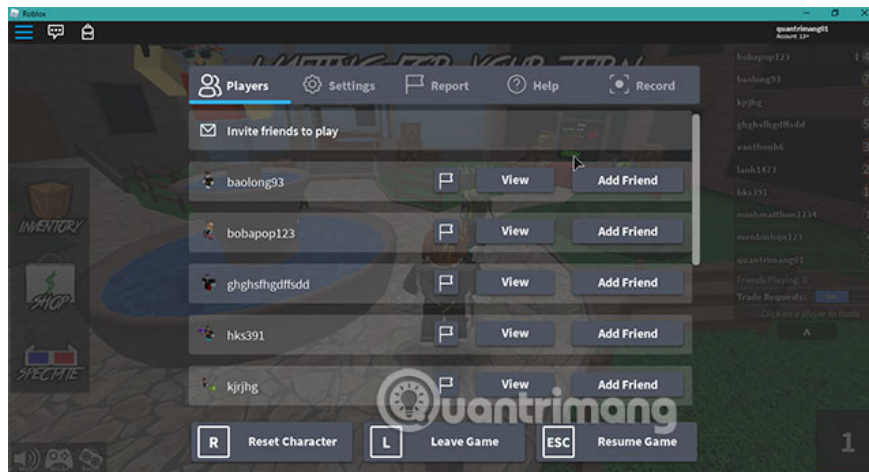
Roblox

quantrimang01
Account: 13+

WAITING FOR YOUR TURN

Players Settings Report Help Record

Invite friends to play

baolong93 View Add Friend

bobapop123 View Add Friend

ghghsfhgdffsdd View Add Friend

hks391 View Add Friend

kjrjhg View Add Friend

R Reset Character
L Leave Game
ESC Resume Game

INVENTORY
SHOP
SPECTATE

bobapop123
baolong93
kjrjhg
ghghsfhgdffsdd
vanthanh6
lanh1473
hks391
minhmatthon1234
nembinhqn123
quantrimang01
Friends Playing: 0
Trade Requests: ON
Click on a player to trade

1

Quantrimang